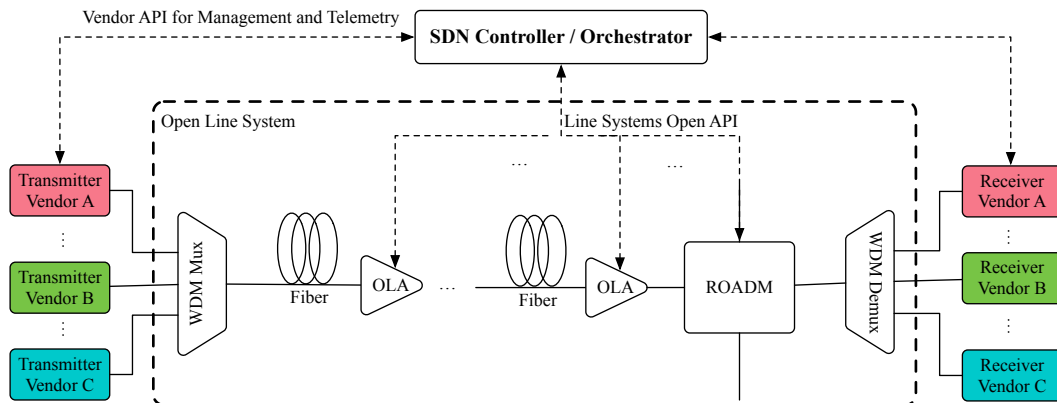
Vendor API for Management and Telemetry

SDN Controller / Orchestrator

Open Line System

Line Systems Open API

...

...

Transmitter Vendor A

⋮

Transmitter Vendor B

⋮

Transmitter Vendor C

WDM Mux

Fiber

OLA

...

Fiber

OLA

ROADM

WDM Demux

Receiver Vendor A

⋮

Receiver Vendor B

⋮

Receiver Vendor C